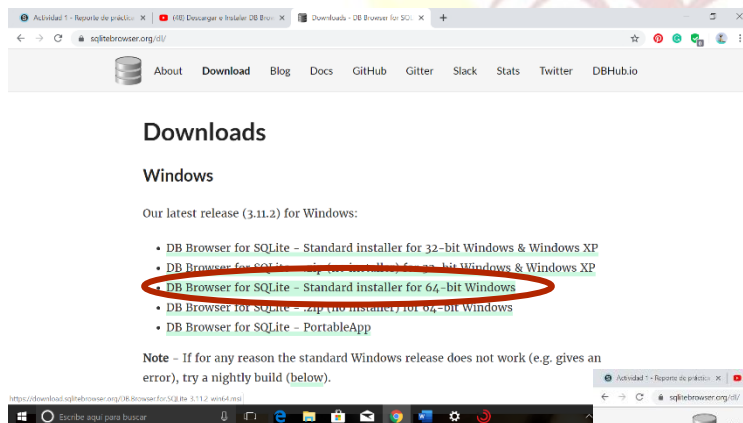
Actividad 1 - Reporte de práctica
(48) Descargar e Instalar DB Brow
Downloads - DB Browser for SQL

sqlitebrowser.org/dl/

About Download Blog Docs GitHub Gitter Slack Stats Twitter DBHub.io

Downloads

Windows

Our latest release (3.11.2) for Windows:

- DB Browser for SQLite - Standard installer for 32-bit Windows & Windows XP
- DB Browser for SQ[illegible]zip ([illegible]) for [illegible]-bit Windows & Windows XP
- DB Browser for SQLite - Standard installer for 64-bit Windows
- DB Browser for SQLite - .zip (no installer) for 64-bit Windows
- DB Browser for SQLite - PortableApp

Note - If for any reason the standard Windows release does not work (e.g. gives an error), try a nightly build (below).

https://download.sqlitebrowser.org/DB.Browser.for.SQLite-3.11.2-win64.msi

Escribe aquí para buscar

Actividad 1 - Reporte de práctica
sqlitebrowser.org/dl/